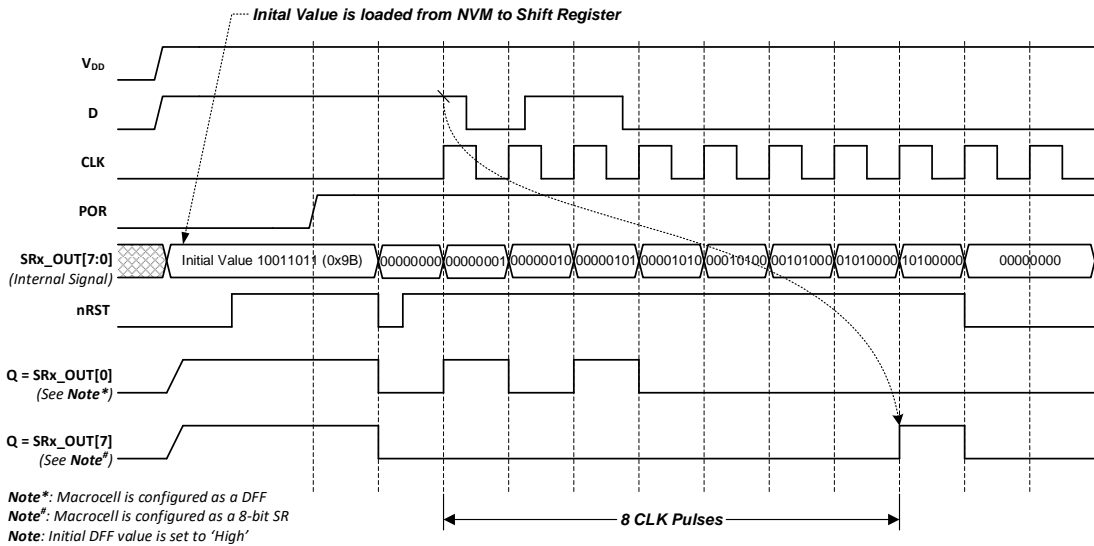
Inital Value is loaded from NVM to Shift Register

$V_{DD}$

D

CLK

POR

SRx_OUT[7:0]
(Internal Signal)

Initial Value 10011011 (0x9B)

00000000

00000001

00000010

00000101

00001010

00010100

00101000

01010000

10100000

00000000

nRST

Q = SRx_OUT[0]
(See Note*)

Q = SRx_OUT[7]
(See Note#)

Note*: Macrocell is configured as a DFF
Note#: Macrocell is configured as a 8-bit SR
Note: Initial DFF value is set to 'High'

8 CLK Pulses